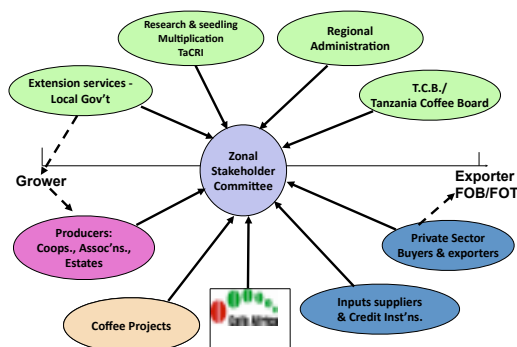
Research & seedling Multiplication TaCRI

Regional Administration

Extension services - Local Gov't

T.C.B./ Tanzania Coffee Board

Zonal Stakeholder Committee

Grower

Exporter FOB/FOT

Producers: Coops., Assoc'ns., Estates

Private Sector Buyers & exporters

Coffee Projects

Café Africa

Inputs suppliers & Credit Inst'ns.